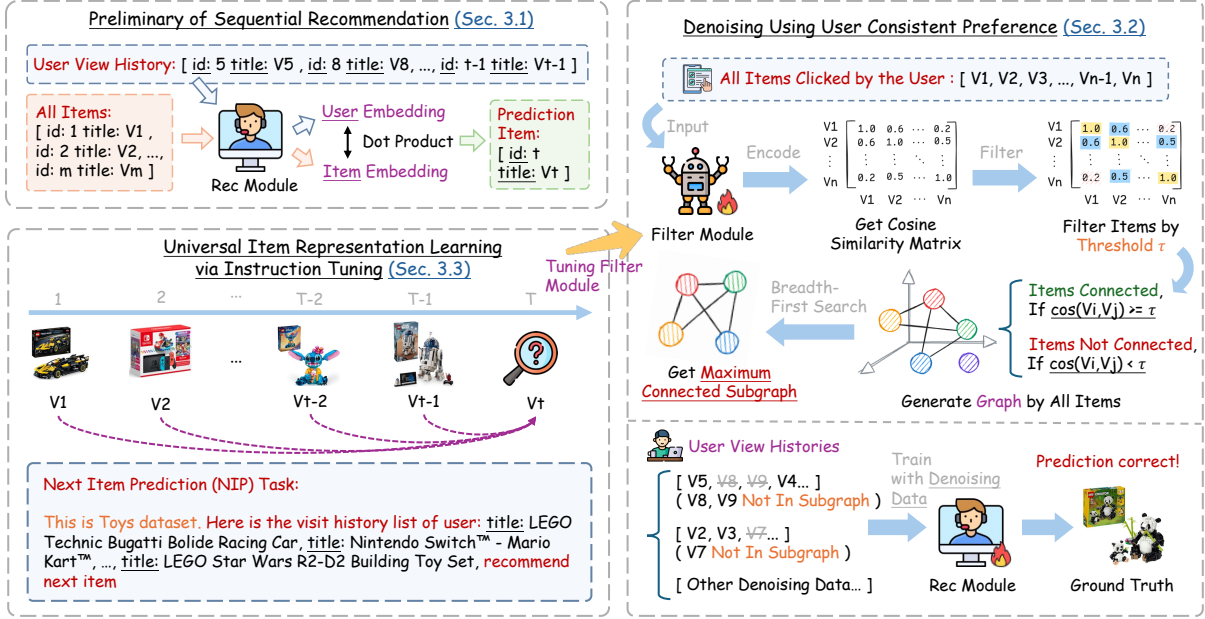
Preliminary of Sequential Recommendation (Sec. 3.1)

User View History: [ id: 5 title: V5 , id: 8 title: V8, ..., id: t-1 title: Vt-1 ]

All Items:
[ id: 1 title: V1 ,
id: 2 title: V2, ...,
id: m title: Vm ]

Rec Module

User Embedding
Dot Product
Item Embedding

Prediction Item:
[ id: t
title: Vt ]

Denoising Using User Consistent Preference (Sec. 3.2)

All Items Clicked by the User : [ V1, V2, V3, ..., Vn-1, Vn ]

Input

Encode

Filter

| | V1 | V2 | ... | Vn |
|---|---|---|---|---|
| V1 | 1.0 | 0.6 | ... | 0.2 |
| V2 | 0.6 | 1.0 | ... | 0.5 |
| ⋮ | ⋮ | ⋮ | ⋱ | ⋮ |
| Vn | 0.2 | 0.5 | ... | 1.0 |

| | V1 | V2 | ... | Vn |
|---|---|---|---|---|
| V1 | 1.0 | 0.6 | ... | 0.2 |
| V2 | 0.6 | 1.0 | ... | 0.5 |
| ⋮ | ⋮ | ⋮ | ⋱ | ⋮ |
| Vn | 0.2 | 0.5 | ... | 1.0 |

Filter Module

Get Cosine Similarity Matrix

Filter Items by Threshold $\tau$

Universal Item Representation Learning via Instruction Tuning (Sec. 3.3)

Tuning Filter Module

1 2 ... T-2 T-1 T

V1 V2 ... Vt-2 Vt-1 Vt

Breadth-First Search

Get Maximum Connected Subgraph

Items Connected, If cos(Vi,Vj) >= $\tau$

Items Not Connected, If cos(Vi,Vj) < $\tau$

Generate Graph by All Items

User View Histories

[ V5, V8, V9, V4... ]
( V8, V9 Not In Subgraph )

[ V2, V3, V7... ]
( V7 Not In Subgraph )

[ Other Denoising Data... ]

Train with Denoising Data

Rec Module

Prediction correct!

Ground Truth

Next Item Prediction (NIP) Task:

This is Toys dataset. Here is the visit history list of user: title: LEGO Technic Bugatti Bolide Racing Car, title: Nintendo Switch™ - Mario Kart™, ..., title: LEGO Star Wars R2-D2 Building Toy Set, recommend next item